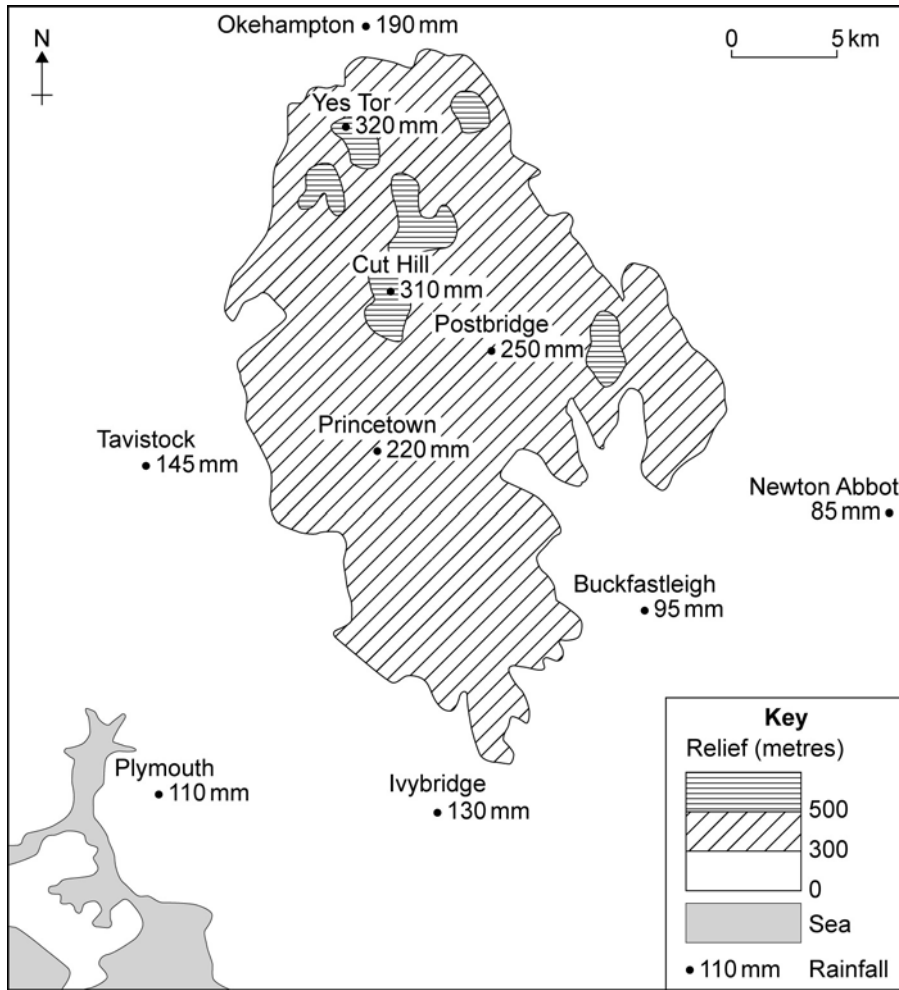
N

Okehampton • 190 mm

0 5 km

Yes Tor
• 320 mm

Cut Hill
• 310 mm

Postbridge
• 250 mm

Tavistock
• 145 mm

Princetown
• 220 mm

Newton Abbot
85 mm •

Buckfastleigh
• 95 mm

Plymouth
• 110 mm

Ivybridge
• 130 mm

Key
Relief (metres)
500
300
0
Sea
• 110 mm Rainfall